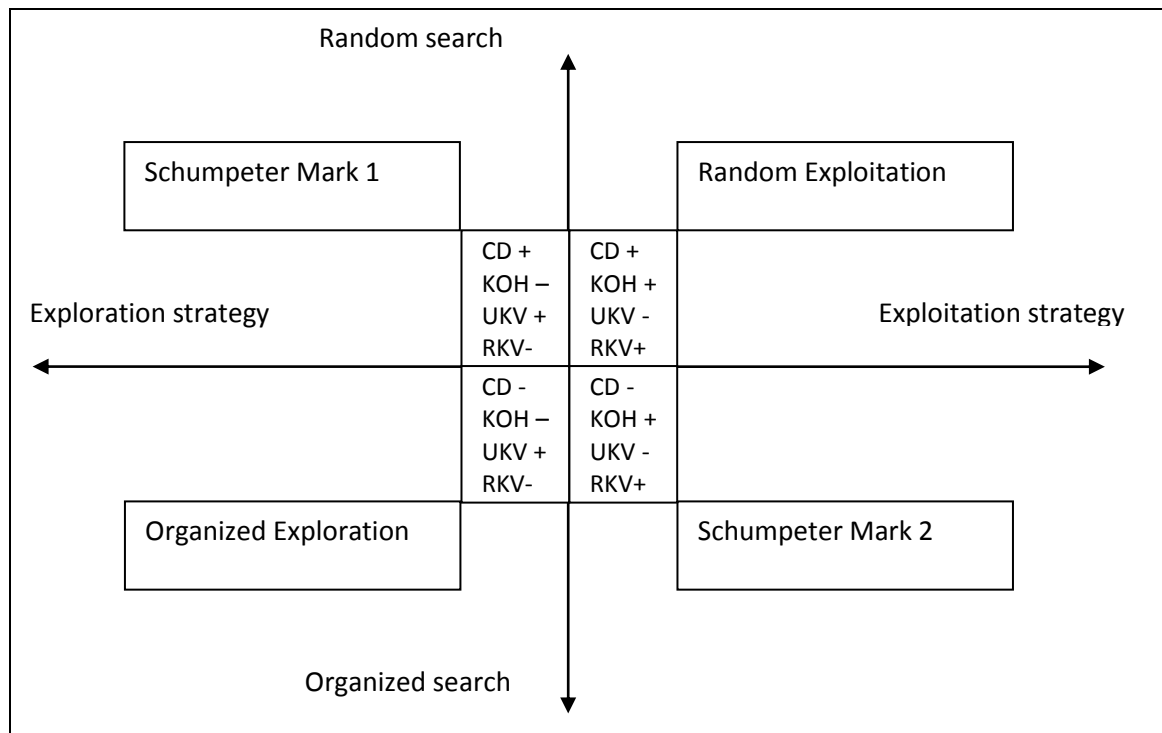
Random search

Schumpeter Mark 1

Random Exploitation

| CD + KOH – UKV + RKV- | CD + KOH + UKV - RKV+ |
|---|---|
| CD - KOH – UKV + RKV- | CD - KOH + UKV - RKV+ |

Exploration strategy

Exploitation strategy

Organized Exploration

Schumpeter Mark 2

Organized search